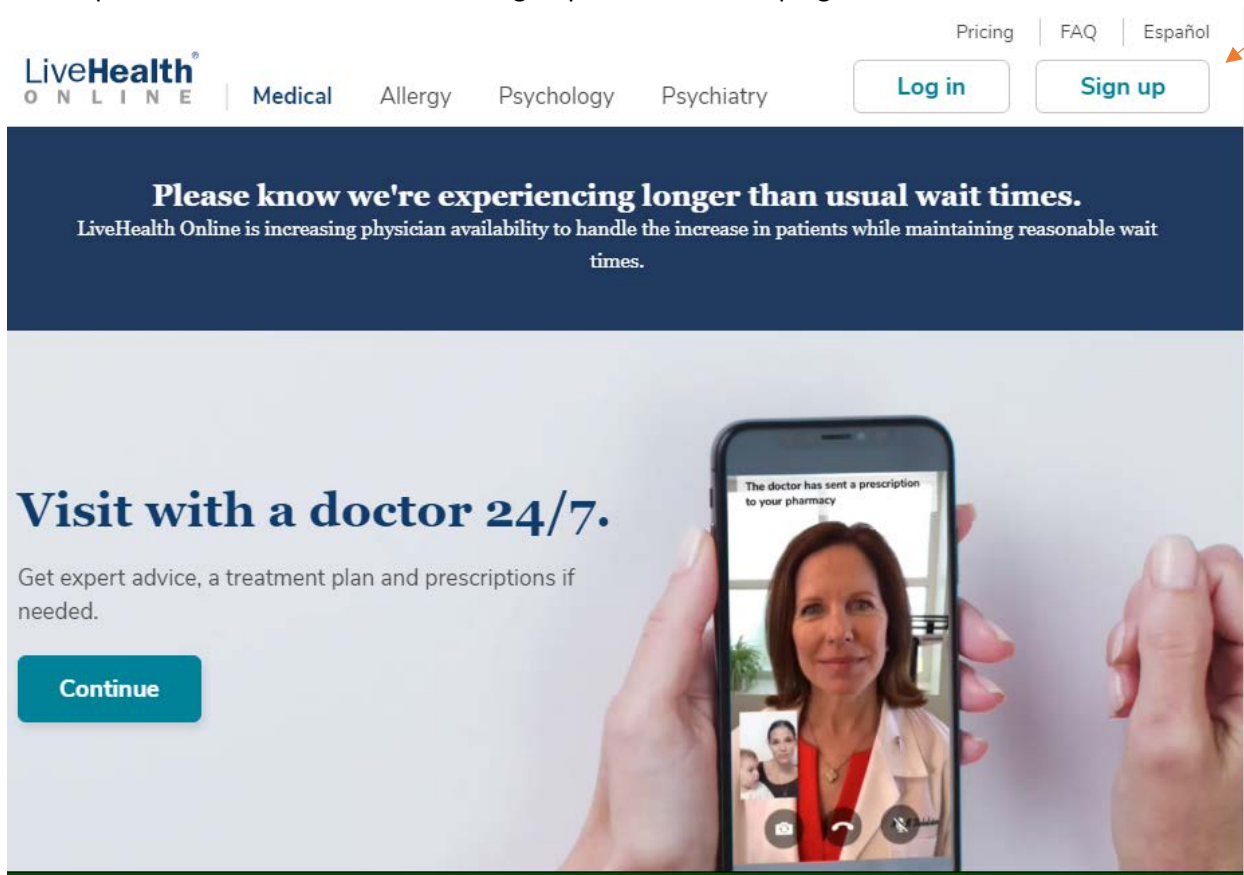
Pricing | FAQ | Español

LiveHealth® ONLINE | Medical Allergy Psychology Psychiatry

Log in

Sign up

Please know we're experiencing longer than usual wait times.

LiveHealth Online is increasing physician availability to handle the increase in patients while maintaining reasonable wait times.

Visit with a doctor 24/7.

Get expert advice, a treatment plan and prescriptions if needed.

Continue

The doctor has sent a prescription to your pharmacy